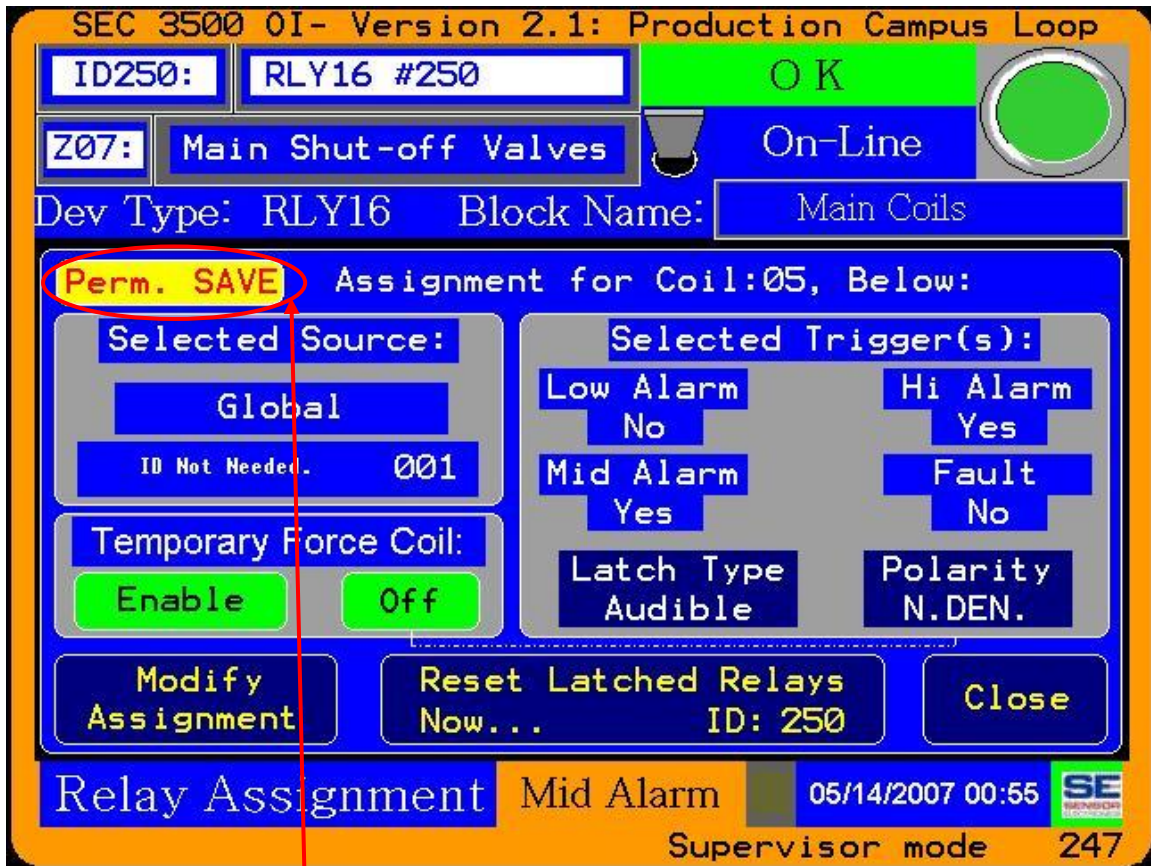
SEC 3500 OI- Version 2.1: Production Campus Loop

ID250: RLY16 #250

OK

Z07: Main Shut-off Valves

On-Line

Dev Type: RLY16 Block Name: Main Coils

Perm. SAVE Assignment for Coil:05, Below:

Selected Source:

Global

ID Not Needed. 001

Selected Trigger(s):

Low Alarm No

Hi Alarm Yes

Mid Alarm Yes

Fault No

Temporary Force Coil:

Enable Off

Latch Type Audible

Polarity N.DEN.

Modify Assignment

Reset Latched Relays Now... ID: 250

Close

Relay Assignment Mid Alarm 05/14/2007 00:55 SE SENSOR ELECTRONICS

Supervisor mode 247